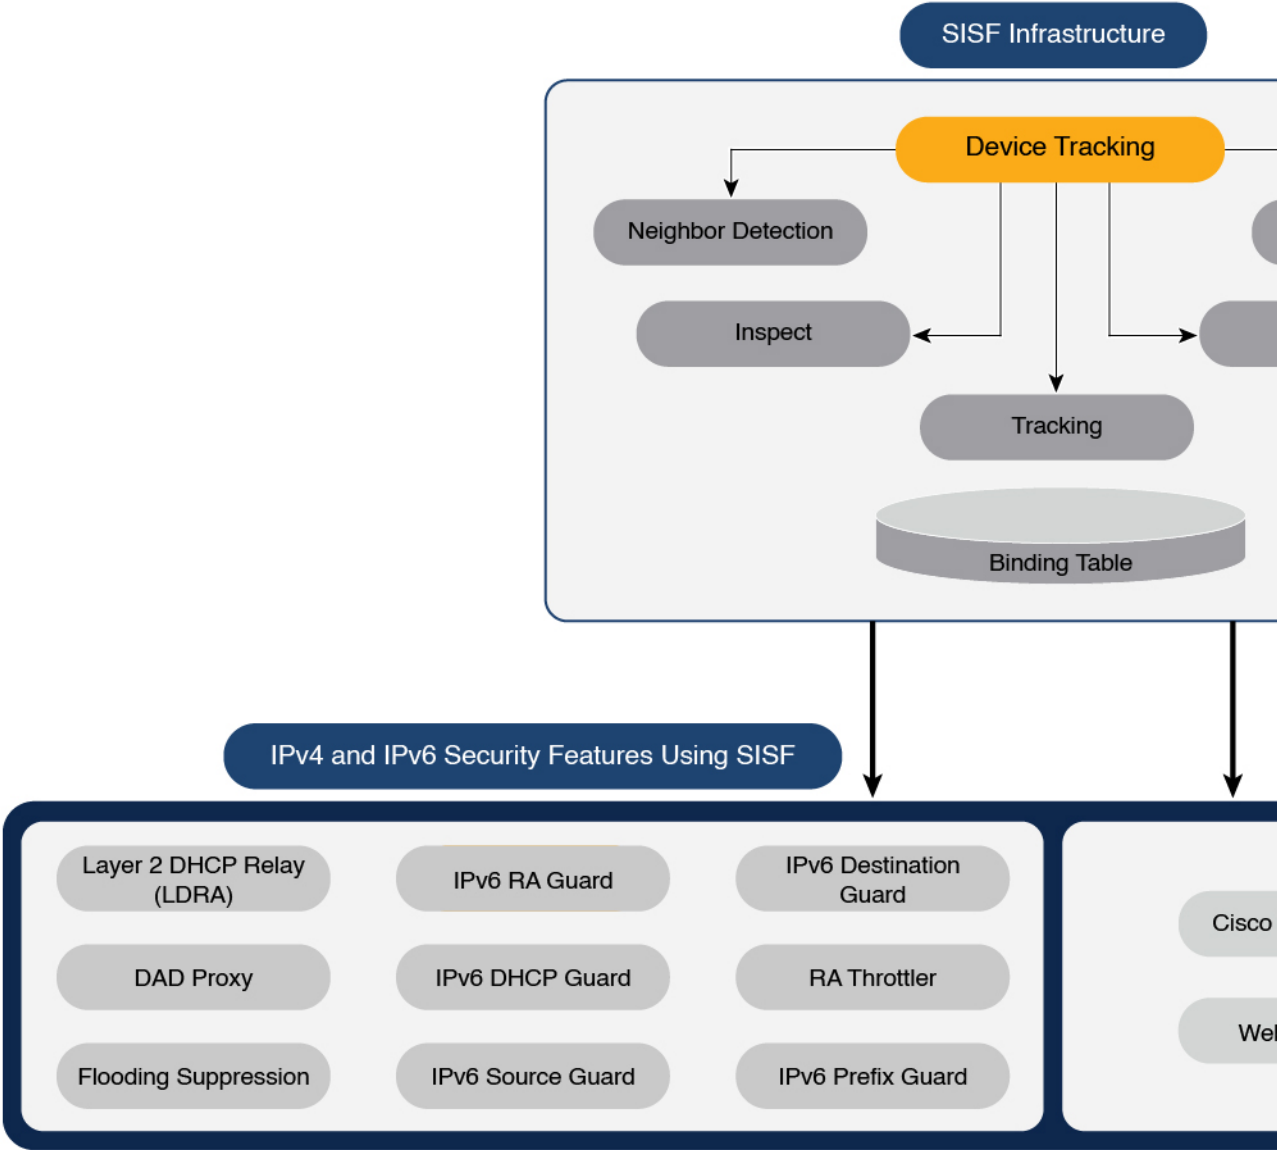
SISF Infrastructure

Device Tracking

Neighbor Detection

Inspect

Tracking

Binding Table

IPv4 and IPv6 Security Features Using SISF

Layer 2 DHCP Relay (LDRA)

IPv6 RA Guard

IPv6 Destination Guard

DAD Proxy

IPv6 DHCP Guard

RA Throttler

Flooding Suppression

IPv6 Source Guard

IPv6 Prefix Guard

Cisco

Wel